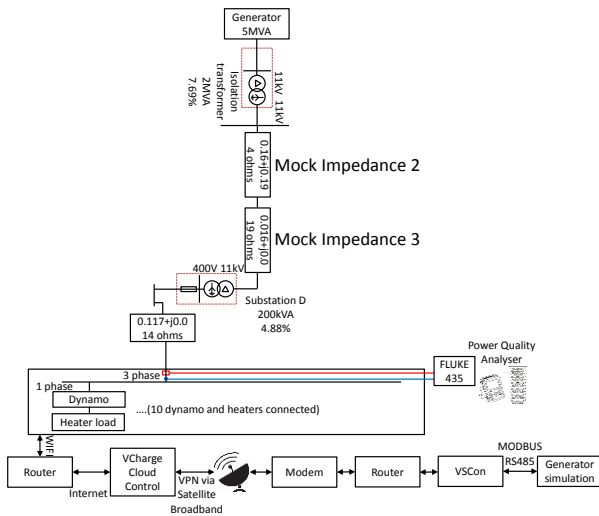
Generator
5MVA

Isolation transformer
2MVA
7.69%

11kV 11kV

0.16+j0.19
4 ohms

Mock Impedance 2

0.016+j0.0
19 ohms

Mock Impedance 3

400V 11kV

Substation D
200kVA
4.88%

0.117+j0.0
14 ohms

Power Quality Analyser

3 phase

FLUKE 435

1 phase

Dynamo

Heater load

....(10 dynamo and heaters connected)

WIFI

Router

VCharge Cloud Control

Internet

VPN via Satellite Broadband

Modem

Router

VSCon

MODBUS
RS485

Generator simulation